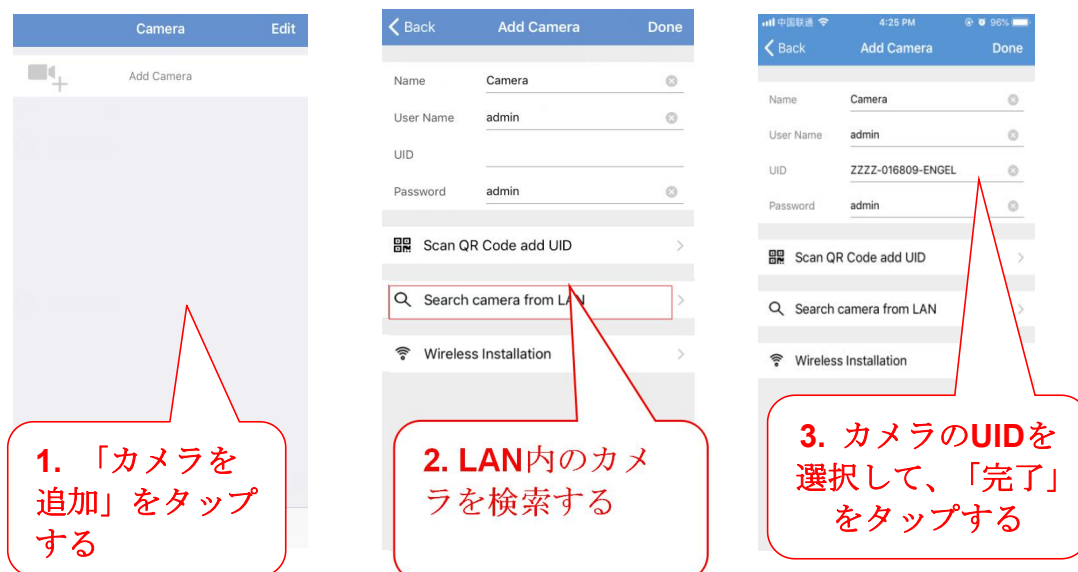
Camera Edit

Add Camera

1. 「カメラを追加」をタップする

Back Add Camera Done

Name Camera

User Name admin

UID

Password admin

Scan QR Code add UID

Search camera from LAN

Wireless Installation

2. LAN内のカメラを検索する

中国联通 4:25 PM 96%

Back Add Camera Done

Name Camera

User Name admin

UID ZZZZ-016809-ENGEL

Password admin

Scan QR Code add UID

Search camera from LAN

Wireless Installation

3. カメラのUIDを選択して、「完了」をタップする